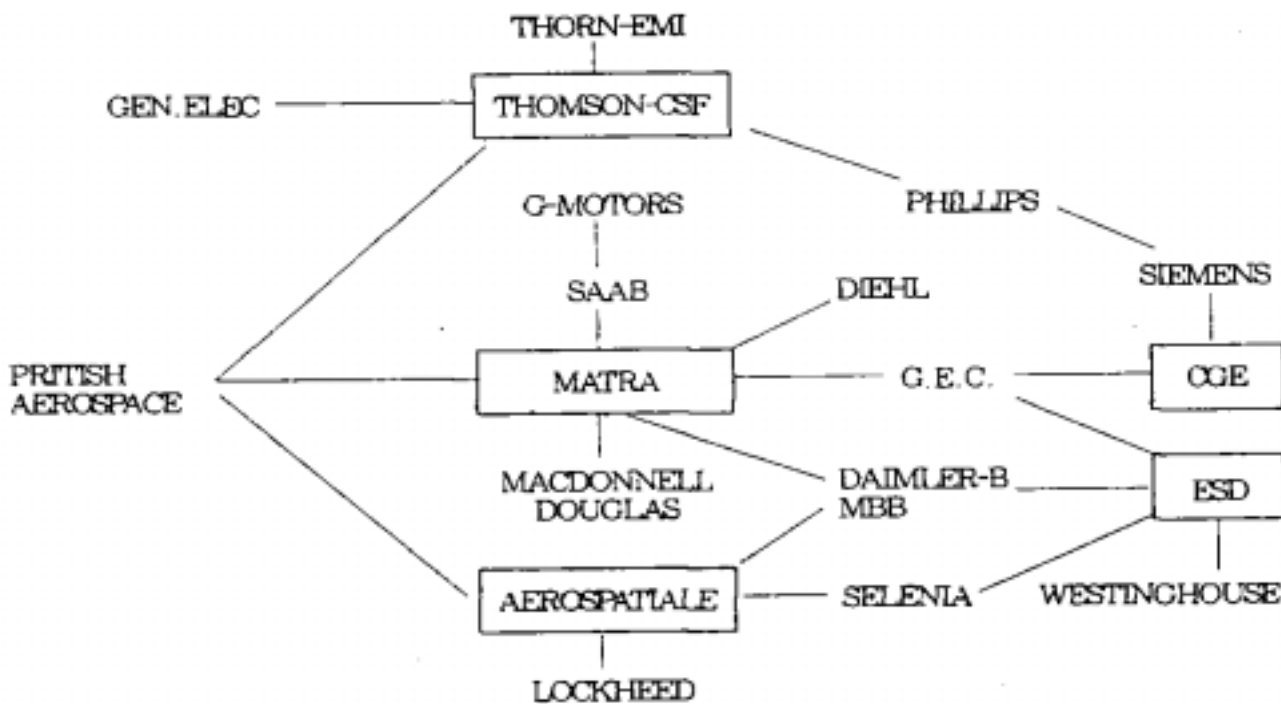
THORN-EMI

GEN. ELEC

THOMSON-CSF

PHILLIPS

G-MOTORS

SIEMENS

SAAB

DIEHL

PRITISH AEROSPACE

MATRA

G.E.C.

CGE

MACDONNELL DOUGLAS

DAIMLER-B MBB

ESD

AEROSPATIALE

SELENIA

WESTINGHOUSE

LOCKHEED